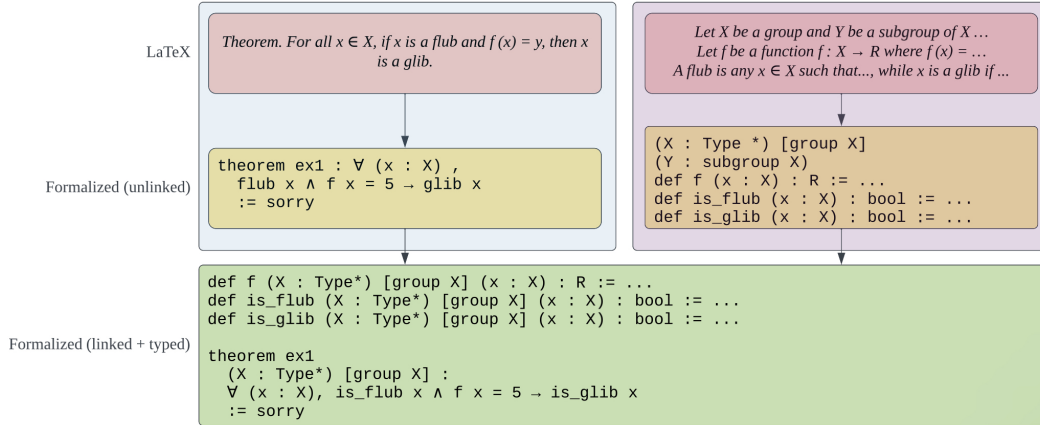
LaTeX

Theorem. For all $x \in X$, if $x$ is a flub and $f(x) = y$, then $x$ is a glib.

Let $X$ be a group and $Y$ be a subgroup of $X$ …
Let $f$ be a function $f : X \to R$ where $f(x) = …$
A flub is any $x \in X$ such that..., while $x$ is a glib if ...

Formalized (unlinked)

theorem ex1 : ∀ (x : X) ,
  flub x ∧ f x = 5 → glib x
  := sorry

(X : Type *) [group X]
(Y : subgroup X)
def f (x : X) : R := ...
def is_flub (x : X) : bool := ...
def is_glib (x : X) : bool := ...

Formalized (linked + typed)

def f (X : Type*) [group X] (x : X) : R := ...
def is_flub (X : Type*) [group X] (x : X) : bool := ...
def is_glib (X : Type*) [group X] (x : X) : bool := ...

theorem ex1
  (X : Type*) [group X] :
  ∀ (x : X), is_flub x ∧ f x = 5 → is_glib x
  := sorry